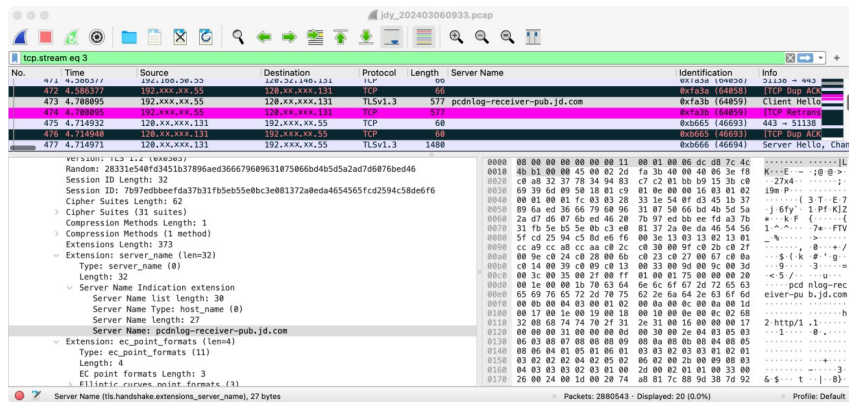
jdy_20240306093​3.pcap

tcp.stream eq 3

| No. | Time | Source | Destination | Protocol | Length | Server Name | Identification | Info |
|---|---|---|---|---|---|---|---|---|
| 471 | 4.586377 | 192.168.50.55 | 120.52.148.131 | TCP | 66 | | 0xfa3a (64058) | 51138 → 443 |
| 472 | 4.586377 | 192.xxx.xx.55 | 120.xx.xxx.131 | TCP | 66 | | 0xfa3a (64058) | [TCP Dup ACK |
| 473 | 4.708095 | 192.xxx.xx.55 | 120.xx.xxx.131 | TLSv1.3 | 577 | pcdnlog-receiver-pub.jd.com | 0xfa3b (64059) | Client Hello |
| 474 | 4.708095 | 192.xxx.xx.55 | 120.xx.xxx.131 | TCP | 577 | | 0xfa3b (64059) | [TCP Retrans |
| 475 | 4.714932 | 120.xx.xxx.131 | 192.xxx.xx.55 | TCP | 60 | | 0xb665 (46693) | 443 → 51138 |
| 476 | 4.714940 | 120.xx.xxx.131 | 192.xxx.xx.55 | TCP | 60 | | 0xb665 (46693) | [TCP Dup ACK |
| 477 | 4.714971 | 120.xx.xxx.131 | 192.xxx.xx.55 | TLSv1.3 | 1480 | | 0xb666 (46694) | Server Hello, Chan |

Version: TLS 1.2 (0x0303)
Random: 28331e540fd3451b37896aed36667960963107506​6bd4b5d5a2ad76d076bed46
Session ID Length: 32
Session ID: 7b97eddbbeefda37b31fb5eb55e0bc3e081372a0eda4654565fcd2594c58de6f6
Cipher Suites Length: 62
> Cipher Suites (31 suites)
Compression Methods Length: 1
> Compression Methods (1 method)
Extensions Length: 373
∨ Extension: server_name (len=32)
Type: server_name (0)
Length: 32
∨ Server Name Indication extension
Server Name list length: 30
Server Name Type: host_name (0)
Server Name length: 27
Server Name: pcdnlog-receiver-pub.jd.com
∨ Extension: ec_point_formats (len=4)
Type: ec_point_formats (11)
Length: 4
EC point formats Length: 3
> Elliptic curves point formats (3)

0000 08 00 00 00 00 00 00 11 00 01 00 06 dc d8 7c 4c
0010 4b b1 00 00 45 00 02 2d fa 3b 40 00 40 06 3e f8
0020 c0 a8 32 37 78 34 94 83 c7 c2 01 bb 09 15 3b c0
0030 69 39 6d 09 50 18 01 c9 01 0e 00 00 16 03 01 02
0040 00 01 00 01 fc 03 03 28 33 1e 54 0f d3 45 1b 37
0050 89 6a ed 36 66 79 60 96 31 07 50 66 bd 4b 5d 5a
0060 2a d7 d6 07 6b ed 46 20 7b 97 ed bb ee fd a3 7b
0070 31 fb 5e b5 5e 0b c3 e0 81 37 2a 0e da 46 54 56
0080 5f cd 25 94 c5 8d e6 f6 00 3e 13 03 13 02 13 01
0090 cc a9 cc a8 cc aa c0 2c c0 30 00 9f c0 2b c0 2f
00a0 00 9e c0 24 c0 28 00 6b c0 23 c0 27 00 67 c0 0a
00b0 c0 14 00 39 c0 09 c0 13 00 33 00 9d 00 9c 00 3d
00c0 00 3c 00 35 00 2f 00 ff 01 00 01 75 00 00 00 20
00d0 00 1e 00 00 1b 70 63 64 6e 6c 6f 67 2d 72 65 63
00e0 65 69 76 65 72 2d 70 75 62 2e 6a 64 2e 63 6f 6d
00f0 00 0b 00 04 03 00 01 02 00 0a 00 0c 00 0a 00 1d
0100 00 17 00 1e 00 19 00 18 00 10 00 0e 00 0c 02 68
0110 32 08 68 74 74 70 2f 31 2e 31 00 16 00 00 00 17
0120 00 00 00 31 00 00 00 0d 00 30 00 2e 04 03 05 03
0130 06 03 08 07 08 08 08 09 08 0a 08 0b 08 04 08 05
0140 08 06 04 01 05 01 06 01 03 03 02 03 03 01 02 01
0150 03 02 02 02 04 02 05 02 06 02 00 2b 00 09 08 03
0160 04 03 03 03 02 03 01 00 2d 00 02 01 01 00 33 00
0170 26 00 24 00 1d 00 20 74 a8 81 7c 88 9d 38 7d 92

K·····E· ··;@·@·>·
····27x4 ······;·
i9m·P··· ········
········(3·T·E·7
·j·6fy`· 1·Pf·K]Z
*···k·F {·······{
1·^·^··· ·7*··FTV
_·%····· ·>······
·······, ·0···+·/
···$·(·k ·#·'·g··
···9···· ·3·····=
·<·5·/·· ···u····
·····pcd nlog-rec
eiver-pu b.jd.com
········ ········
········ ·······h
2·http/1 .1······
···1···· ·0·.····
········ ········
········ ········
········ ········
········ -·····3·
&·$··· t ··|··8}·

Server Name (tls.handshake.extensions_server_name), 27 bytes | Packets: 2880543 · Displayed: 20 (0.0%) | Profile: Default